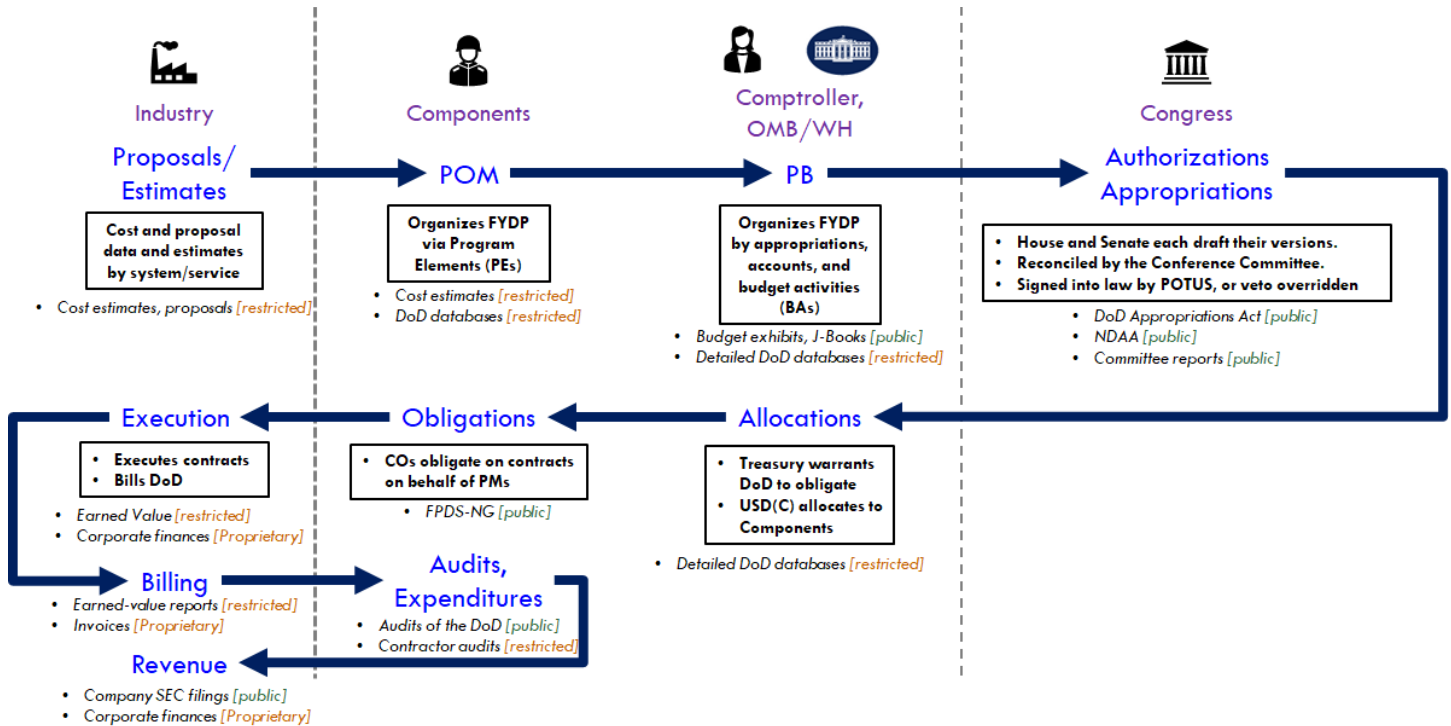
Industry

Proposals/ Estimates

Cost and proposal data and estimates by system/service

- Cost estimates, proposals [restricted]

Components

POM

Organizes FYDP via Program Elements (PEs)

- Cost estimates [restricted]
- DoD databases [restricted]

Comptroller, OMB/WH

PB

Organizes FYDP by appropriations, accounts, and budget activities (BAs)

- Budget exhibits, J-Books [public]
- Detailed DoD databases [restricted]

Congress

Authorizations Appropriations

- House and Senate each draft their versions.
- Reconciled by the Conference Committee.
- Signed into law by POTUS, or veto overridden

- DoD Appropriations Act [public]
- NDAA [public]
- Committee reports [public]

Execution

- Executes contracts
- Bills DoD

- Earned Value [restricted]
- Corporate finances [Proprietary]

Obligations

- COs obligate on contracts on behalf of PMs

- FPDS-NG [public]

Allocations

- Treasury warrants DoD to obligate
- USD(C) allocates to Components

- Detailed DoD databases [restricted]

Billing

- Earned-value reports [restricted]
- Invoices [Proprietary]

Audits, Expenditures

- Audits of the DoD [public]
- Contractor audits [restricted]

Revenue

- Company SEC filings [public]
- Corporate finances [Proprietary]